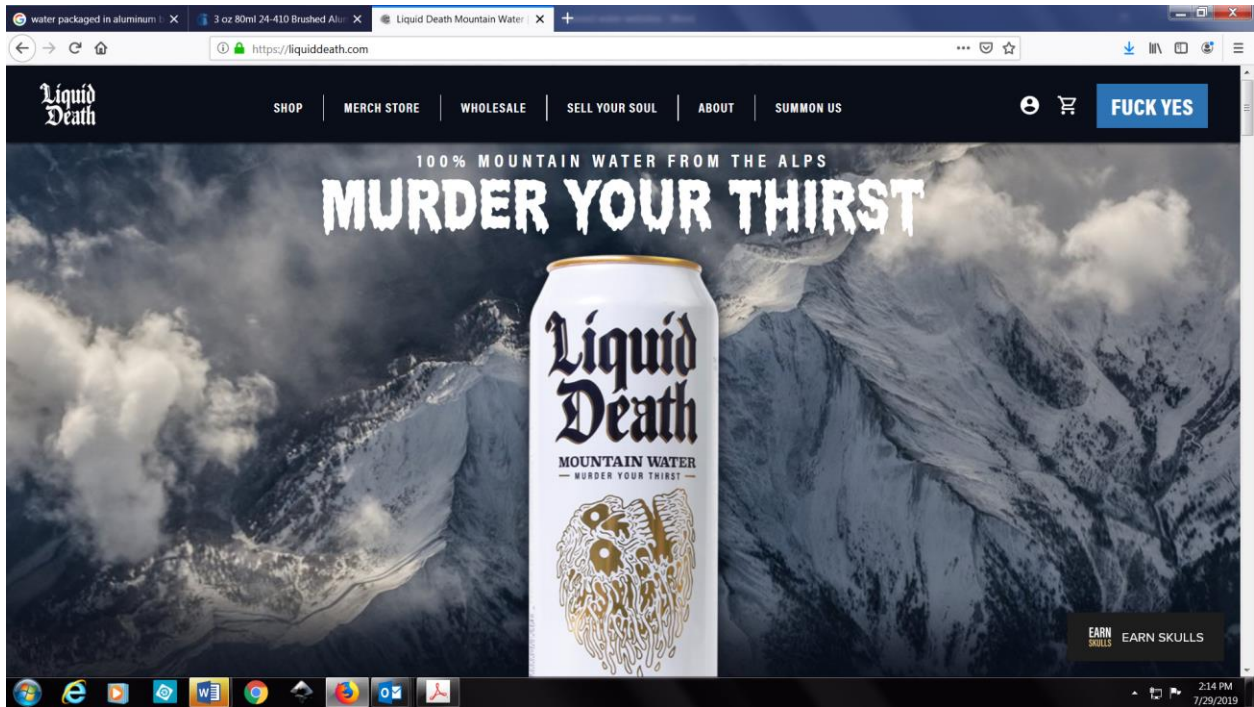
water packaged in aluminum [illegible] ×
3 oz 80ml 24-410 Brushed Alu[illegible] ×
Liquid Death Mountain Water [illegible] ×
+

https://liquiddeath.com

Liquid Death

SHOP | MERCH STORE | WHOLESALE | SELL YOUR SOUL | ABOUT | SUMMON US

FUCK YES

100% MOUNTAIN WATER FROM THE ALPS

MURDER YOUR THIRST

Liquid Death
MOUNTAIN WATER
— MURDER YOUR THIRST —

EARN SKULLS EARN SKULLS

2:14 PM
7/29/2019